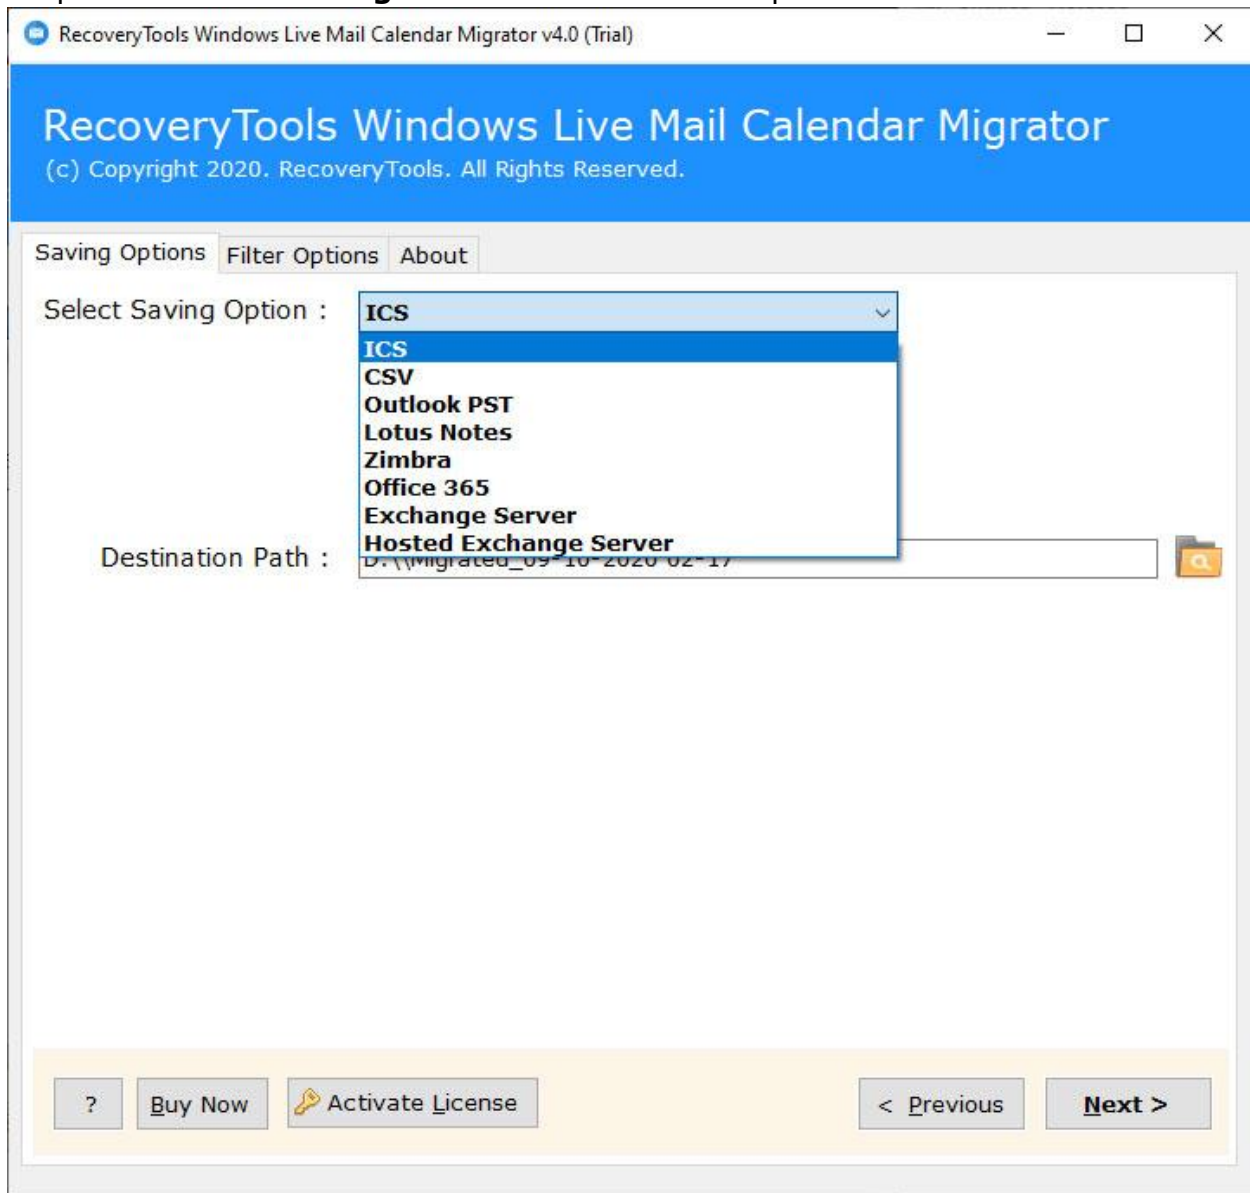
RecoveryTools Windows Live Mail Calendar Migrator v4.0 (Trial)

RecoveryTools Windows Live Mail Calendar Migrator
(c) Copyright 2020. RecoveryTools. All Rights Reserved.

Saving Options | Filter Options | About

Select Saving Option :
ICS
ICS
CSV
Outlook PST
Lotus Notes
Zimbra
Office 365
Exchange Server
Hosted Exchange Server

Destination Path : D:\\Migrated_09-10-2020 02-17

?
Buy Now
Activate License
< Previous
Next >